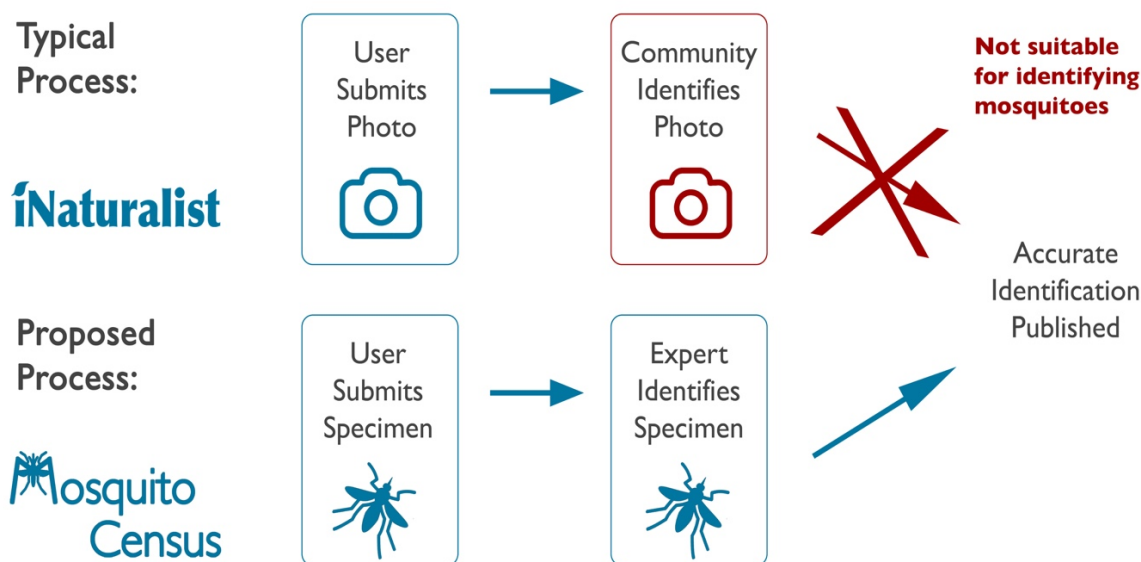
Typical Process:

iNaturalist

User Submits Photo

Community Identifies Photo

Not suitable for identifying mosquitoes

Accurate Identification Published

Proposed Process:

Mosquito Census

User Submits Specimen

Expert Identifies Specimen